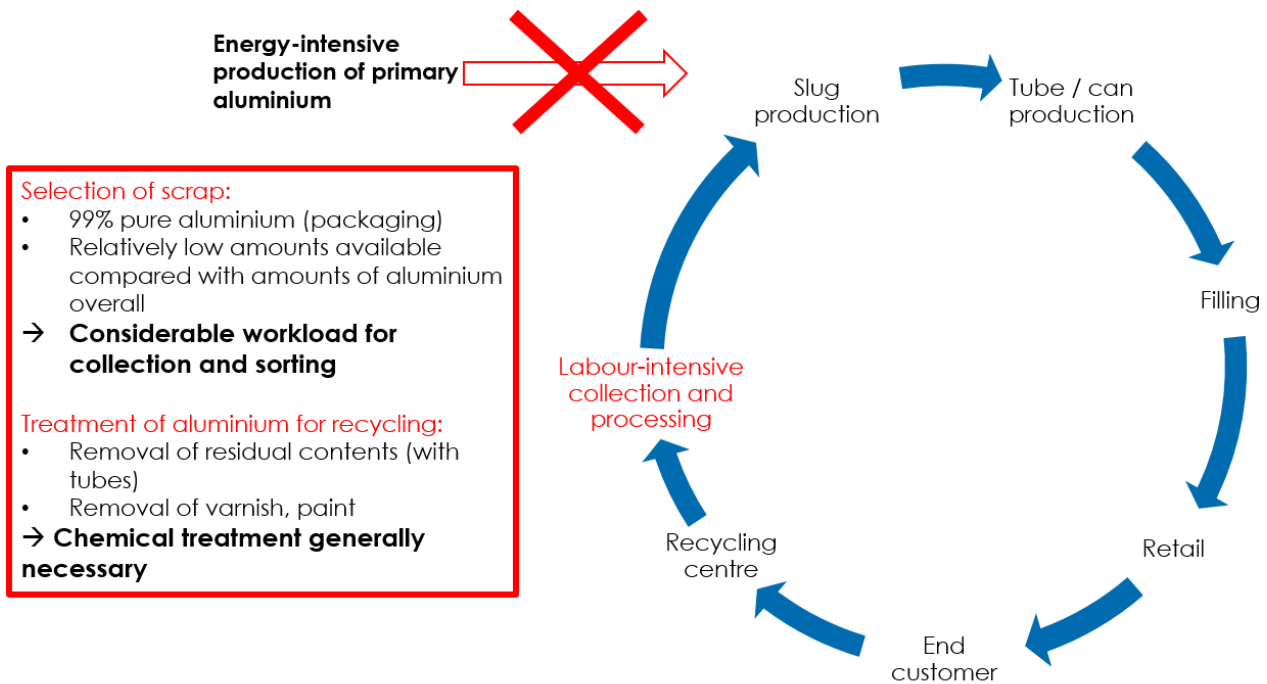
Energy-intensive production of primary aluminium

Selection of scrap:
• 99% pure aluminium (packaging)
• Relatively low amounts available compared with amounts of aluminium overall
→ Considerable workload for collection and sorting

Treatment of aluminium for recycling:
• Removal of residual contents (with tubes)
• Removal of varnish, paint
→ Chemical treatment generally necessary

Slug production

Tube / can production

Filling

Retail

End customer

Recycling centre

Labour-intensive collection and processing